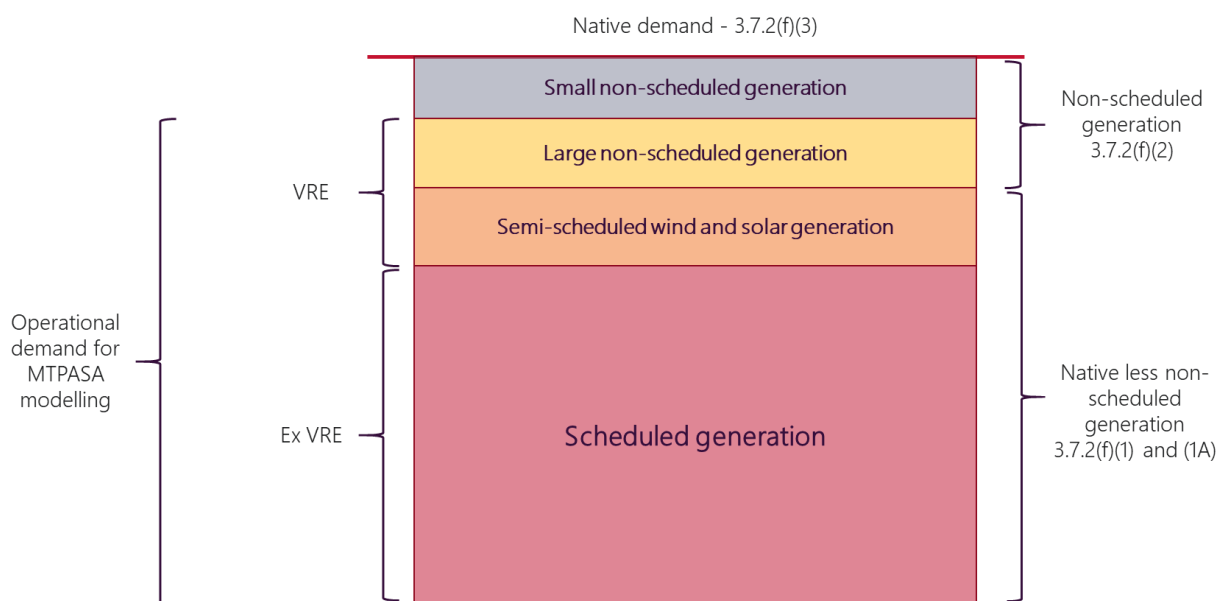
Native demand - 3.7.2(f)(3)

Small non-scheduled generation

Large non-scheduled generation

Semi-scheduled wind and solar generation

Scheduled generation

VRE

Ex VRE

Operational demand for MTPASA modelling

Non-scheduled generation 3.7.2(f)(2)

Native less non-scheduled generation 3.7.2(f)(1) and (1A)